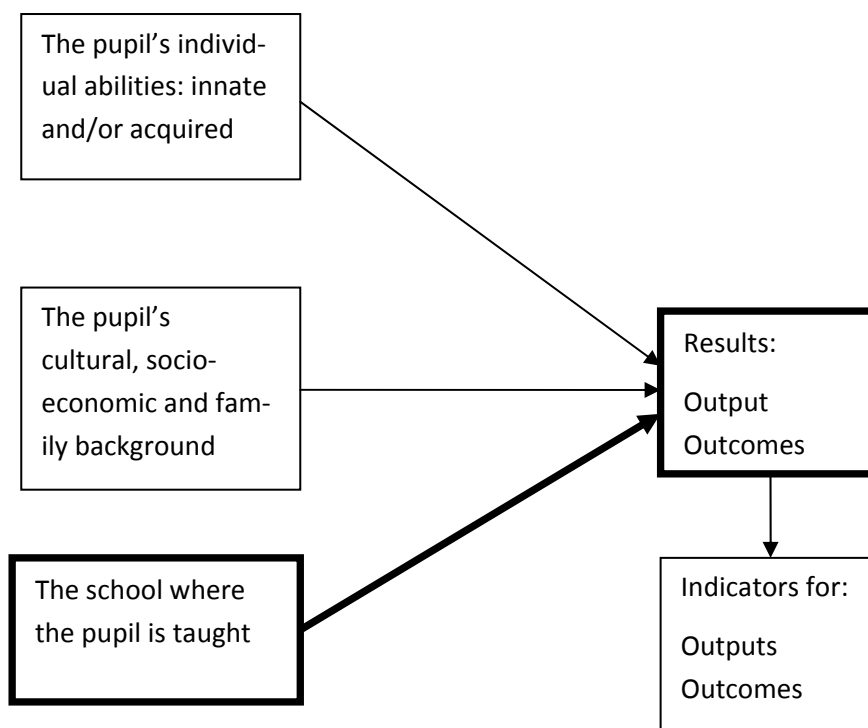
The pupil's individual abilities: innate and/or acquired

The pupil's cultural, socioeconomic and family background

The school where the pupil is taught

Results:

Output
Outcomes

Indicators for:

Outputs
Outcomes